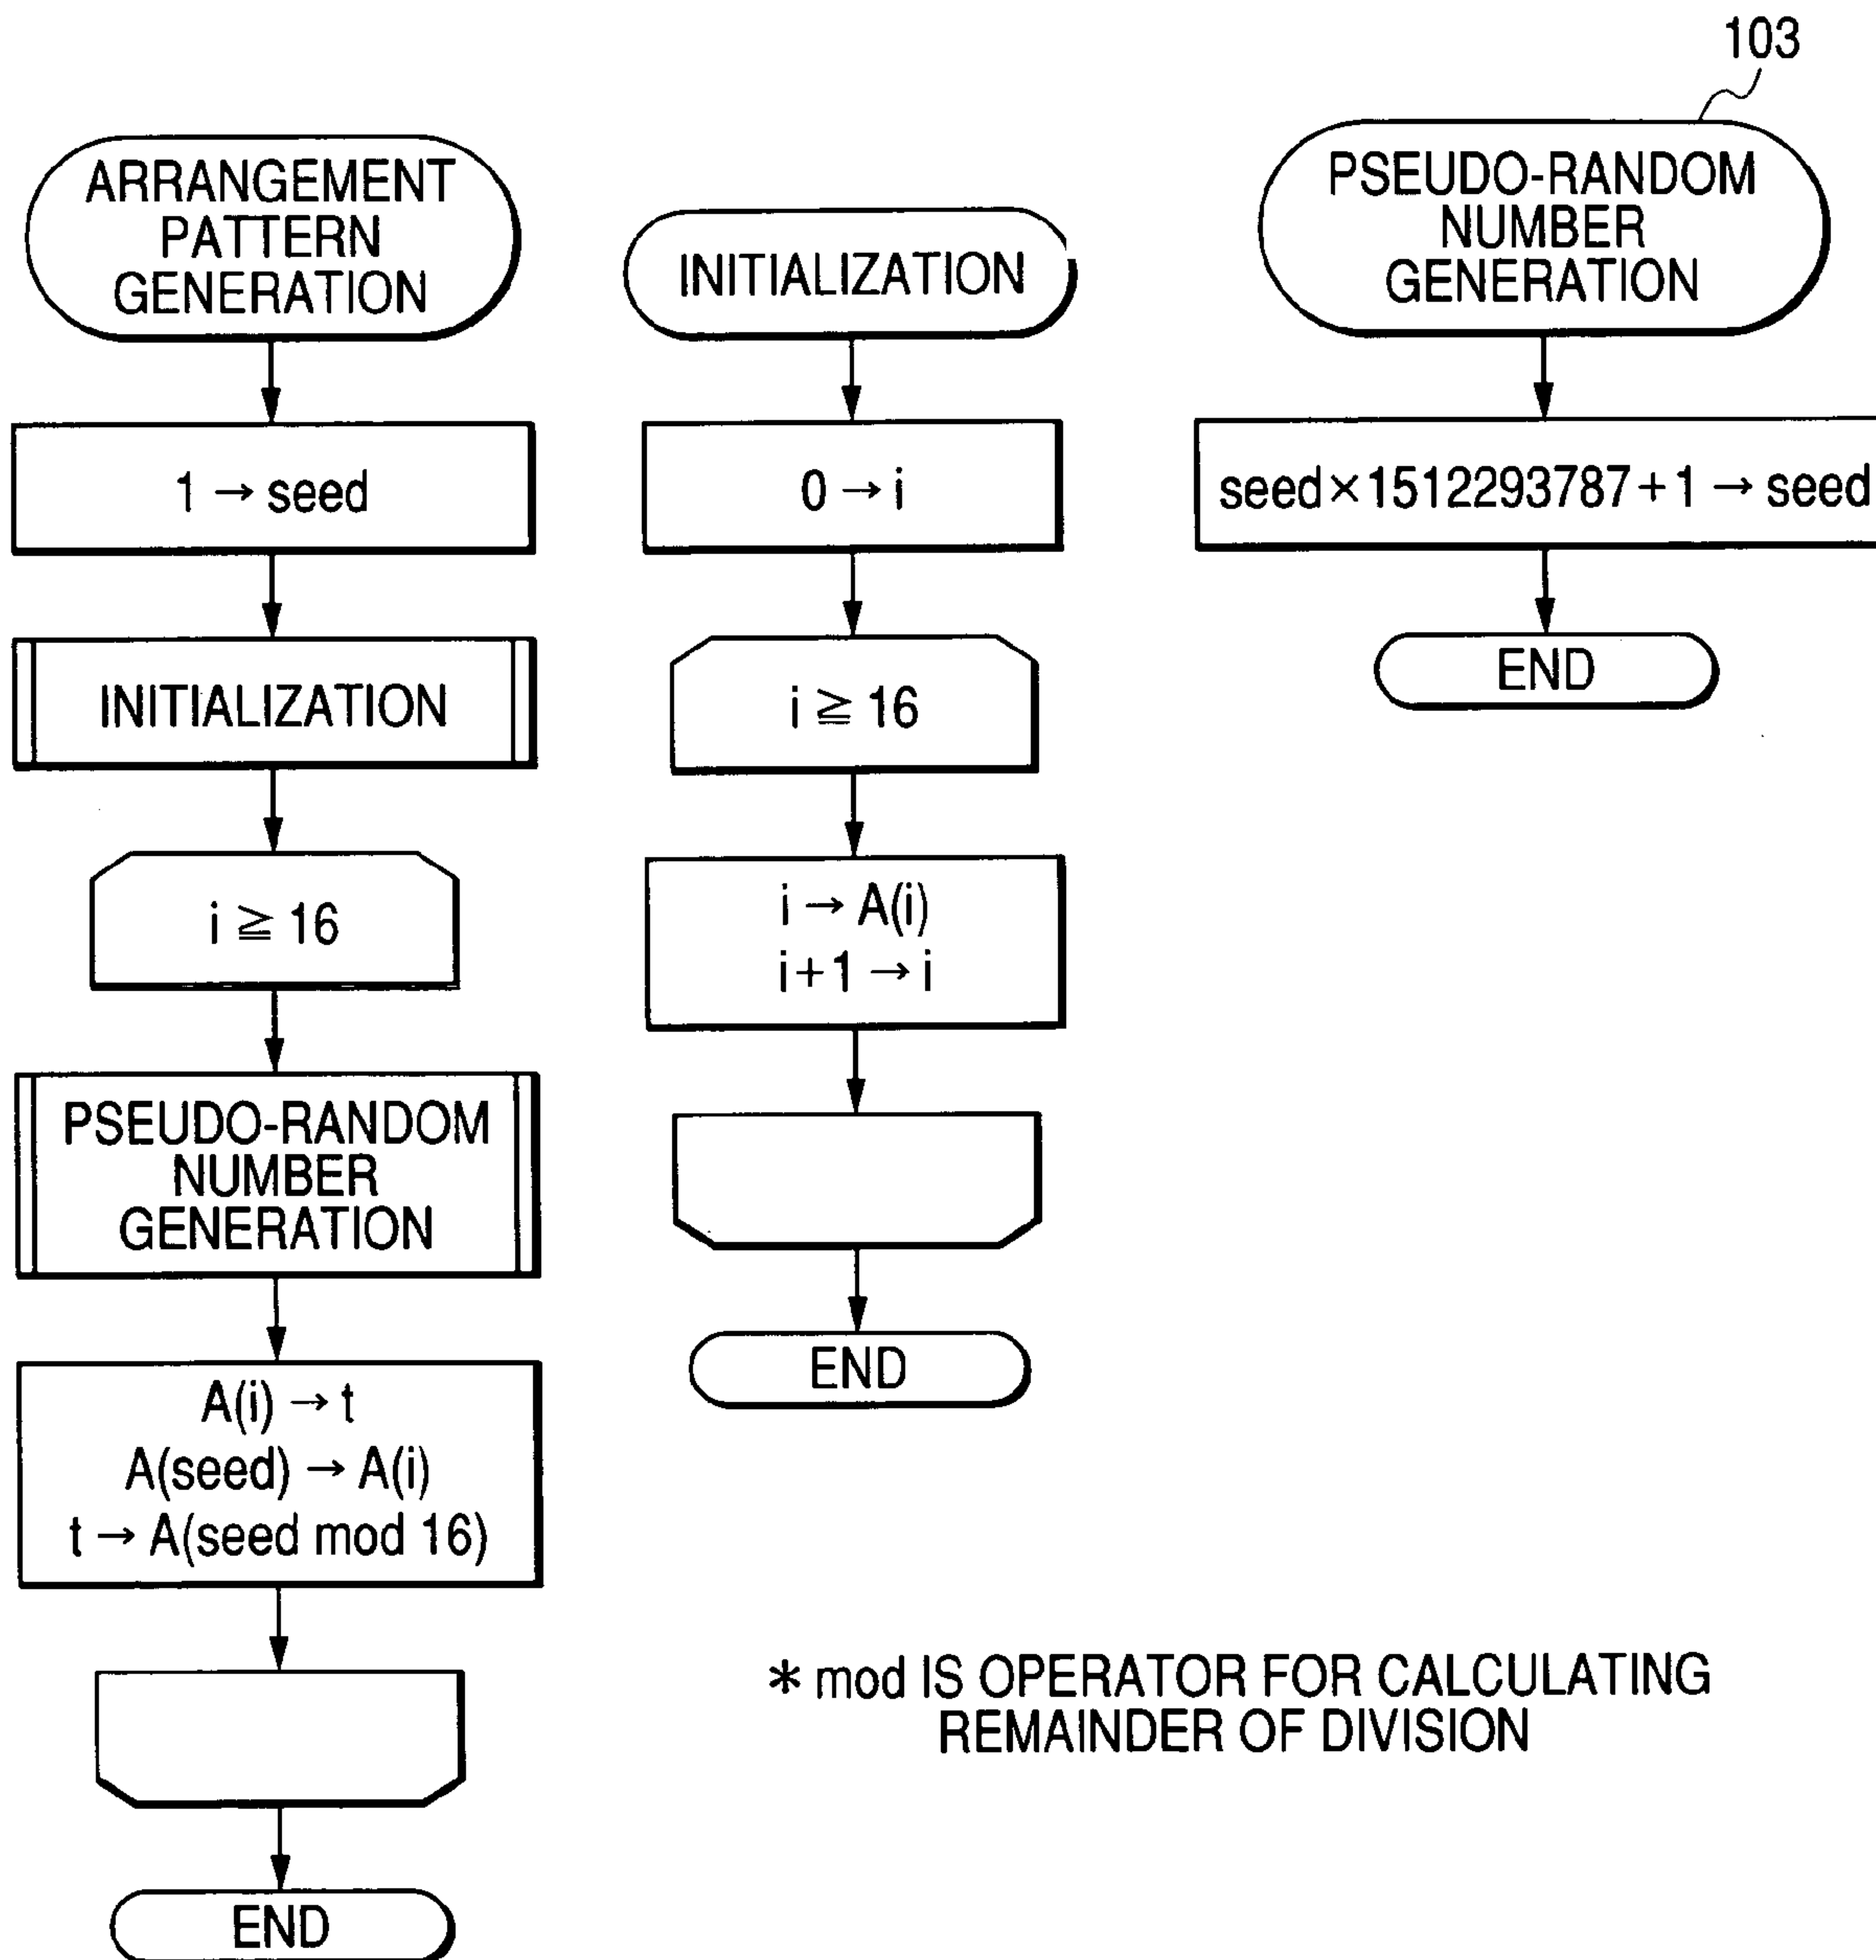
103

ARRANGEMENT PATTERN GENERATION

$1 \rightarrow$ seed

INITIALIZATION

$i \geqq 16$

PSEUDO-RANDOM NUMBER GENERATION

$A(i) \rightarrow t$
$A(seed) \rightarrow A(i)$
$t \rightarrow A(seed \bmod 16)$

END

INITIALIZATION

$0 \rightarrow i$

$i \geqq 16$

$i \rightarrow A(i)$
$i+1 \rightarrow i$

END

PSEUDO-RANDOM NUMBER GENERATION

$seed \times 1512293787 + 1 \rightarrow seed$

END

* mod IS OPERATOR FOR CALCULATING REMAINDER OF DIVISION